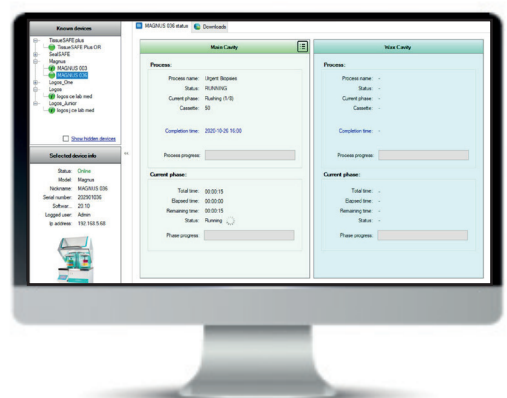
Known devices

TissueSAFE plus
TissueSAFE Plus OR
SealSAFE
Magnus
MAGNUS 003
MAGNUS 036
Logos_One
Logos
logos ce lab med
Logos_Junior
logos j ce lab med

Show hidden devices

Selected device info

Status: Online
Model: Magnus
Nickname: MAGNUS 036
Serial number: 20290 1036
Software: 20.10
Logged user: Admin
Ip address: 192.168.5.68

MAGNUS 036 status | Downloads

Main Cavity

Process:

Process name: Urgent Biopsies
Status: RUNNING
Current phase: Rushing (1/5)
Cassette: 50

Completion time: 2020-10-26 16:00

Process progress:

Current phase:

Total time: 00:00:15
Elapsed time: 00:00:00
Remaining time: 00:00:15
Status: Running

Phase progress:

Wax Cavity

Process:

Process name: -
Status: -
Current phase: -
Cassette: -

Completion time: -

Process progress:

Current phase:

Total time: -
Elapsed time: -
Remaining time: -
Status: -

Phase progress: